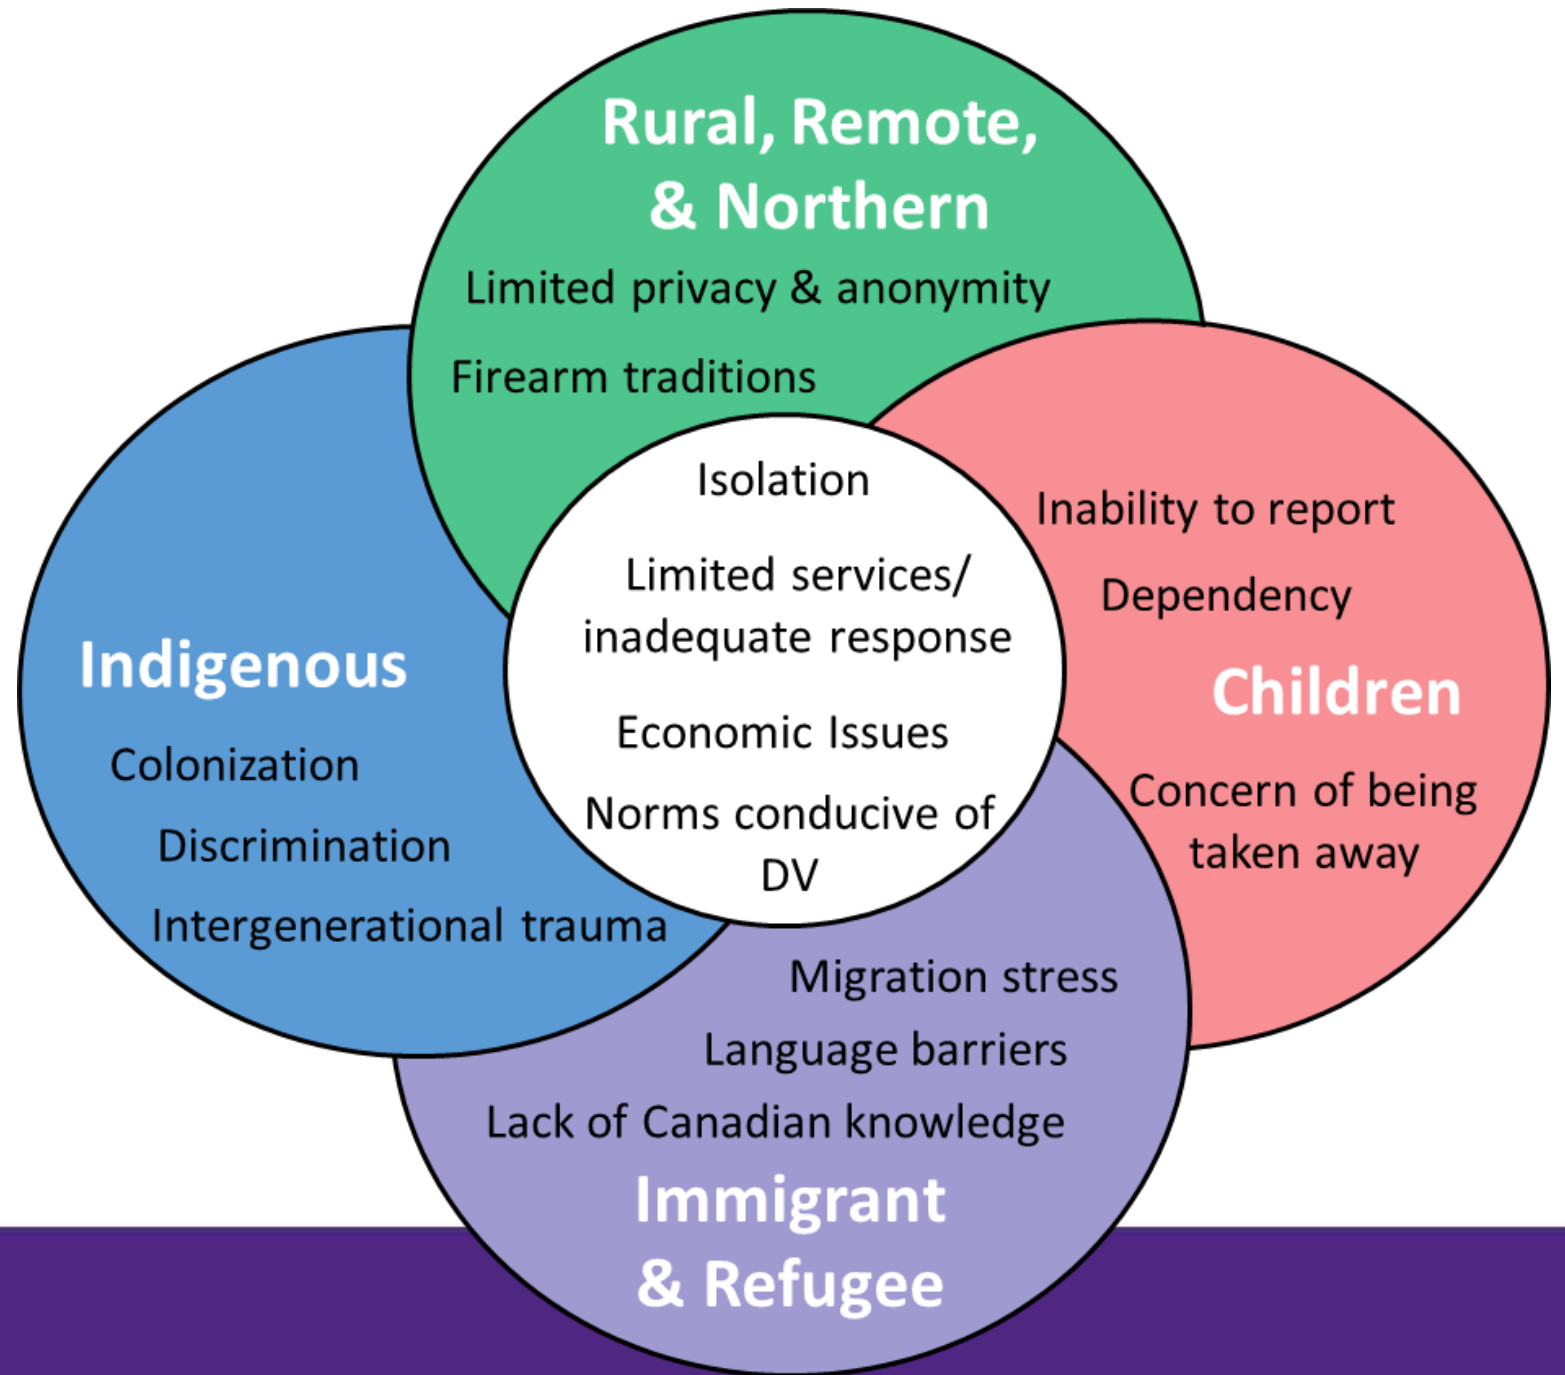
Rural, Remote, & Northern

Limited privacy & anonymity

Firearm traditions

Isolation

Limited services/ inadequate response

Economic Issues

Norms conducive of DV

Inability to report

Dependency

Children

Concern of being taken away

Indigenous

Colonization

Discrimination

Intergenerational trauma

Migration stress

Language barriers

Lack of Canadian knowledge

Immigrant & Refugee